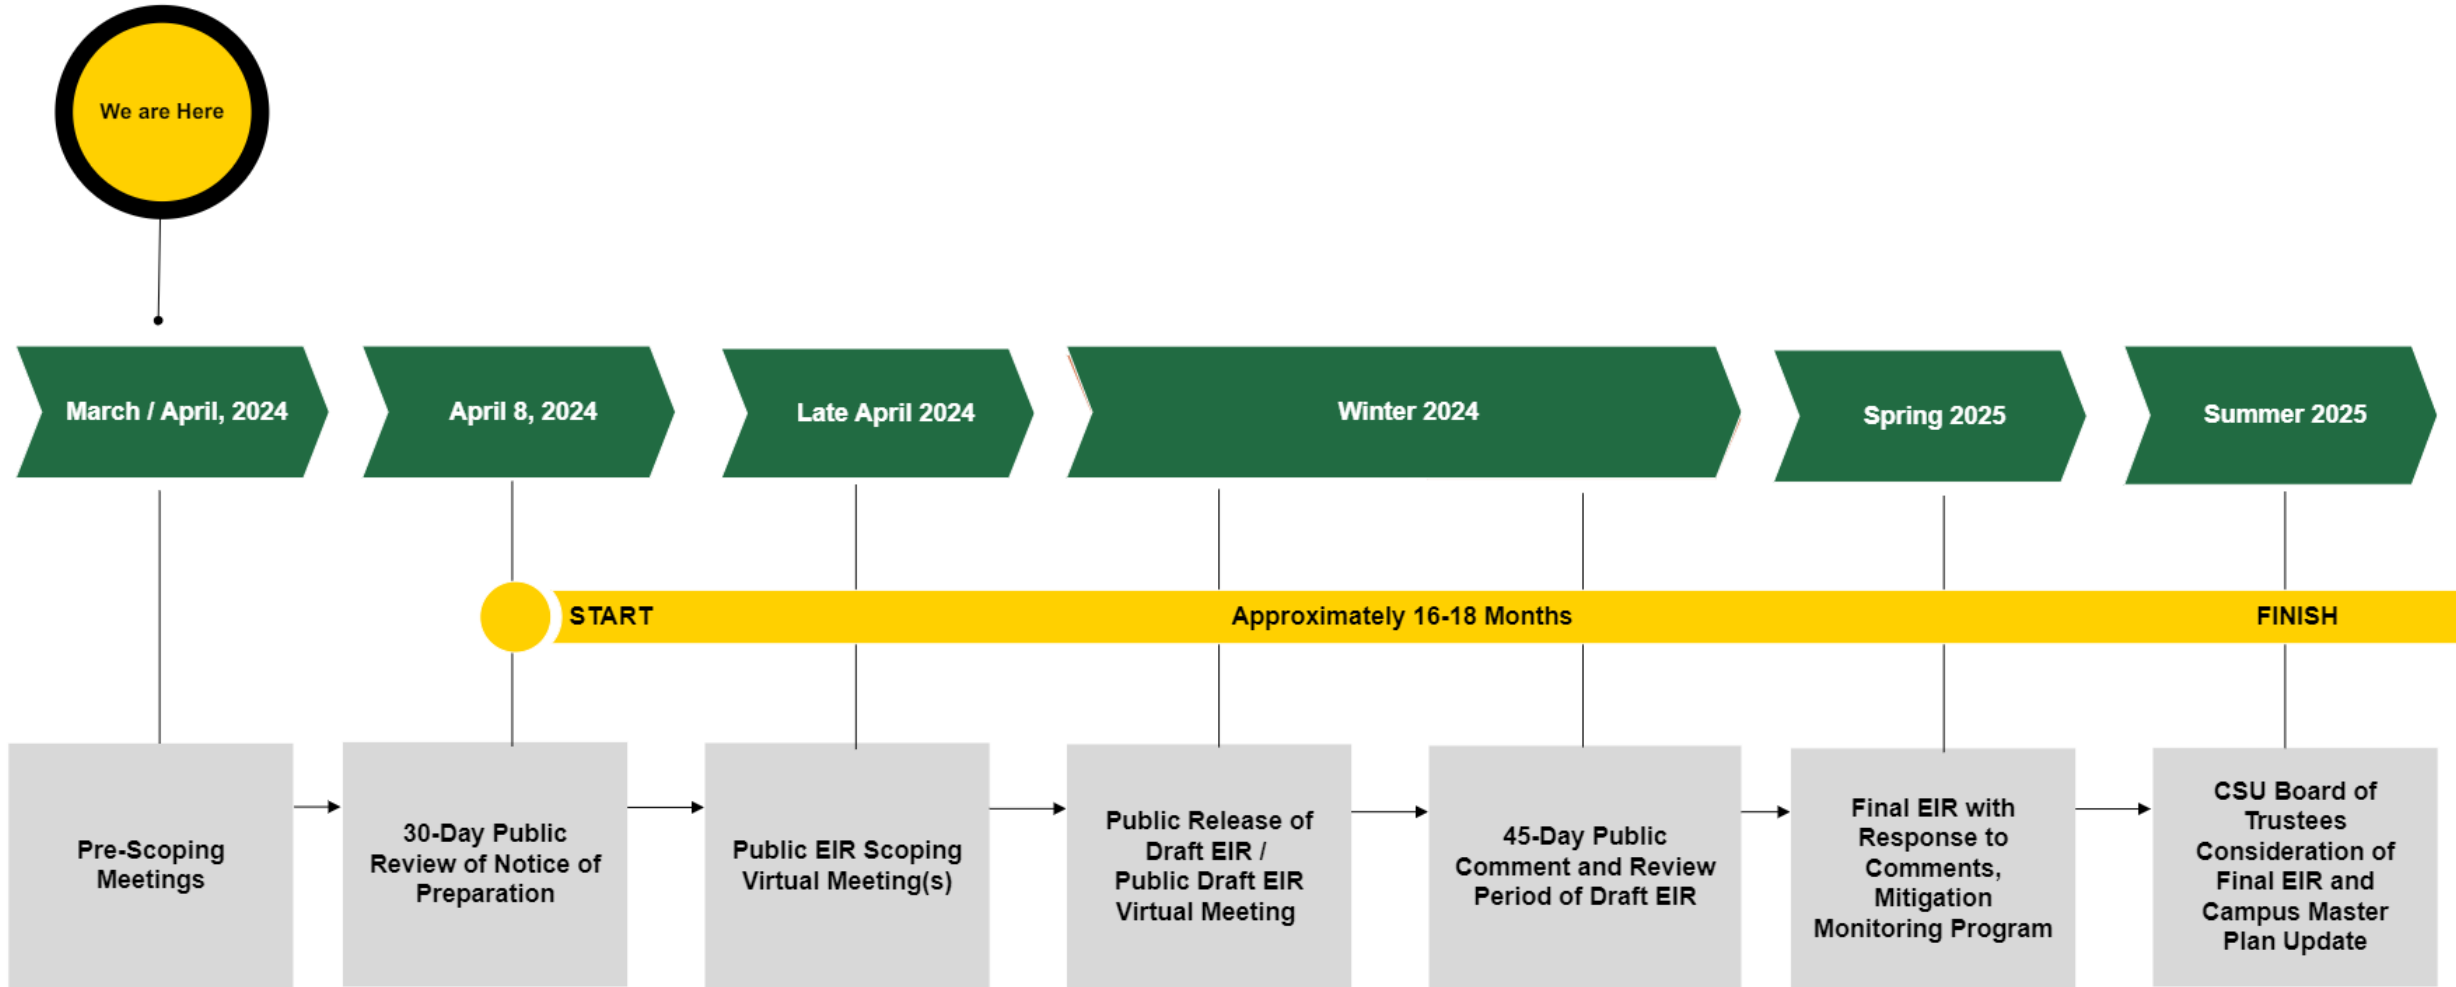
We are Here

March / April, 2024

April 8, 2024

Late April 2024

Winter 2024

Spring 2025

Summer 2025

START

Approximately 16-18 Months

FINISH

Pre-Scoping Meetings

30-Day Public Review of Notice of Preparation

Public EIR Scoping Virtual Meeting(s)

Public Release of Draft EIR / Public Draft EIR Virtual Meeting

45-Day Public Comment and Review Period of Draft EIR

Final EIR with Response to Comments, Mitigation Monitoring Program

CSU Board of Trustees Consideration of Final EIR and Campus Master Plan Update